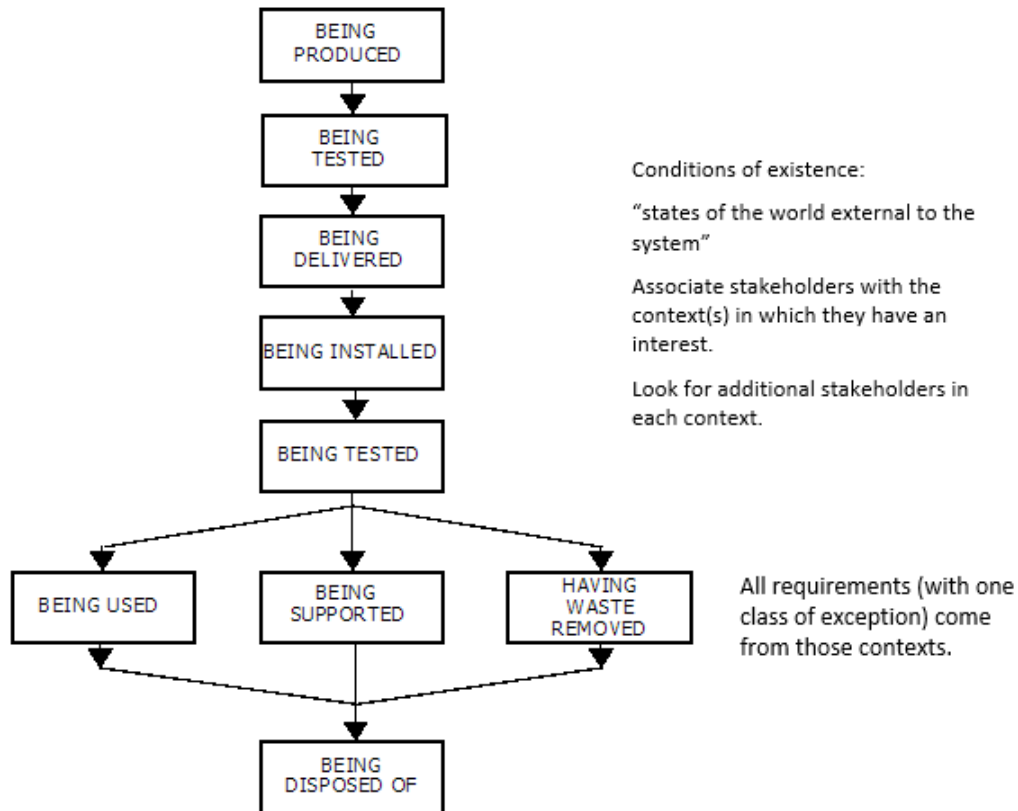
BEING PRODUCED

BEING TESTED

BEING DELIVERED

BEING INSTALLED

BEING TESTED

BEING USED

BEING SUPPORTED

HAVING WASTE REMOVED

BEING DISPOSED OF

Conditions of existence:

"states of the world external to the system"

Associate stakeholders with the context(s) in which they have an interest.

Look for additional stakeholders in each context.

All requirements (with one class of exception) come from those contexts.